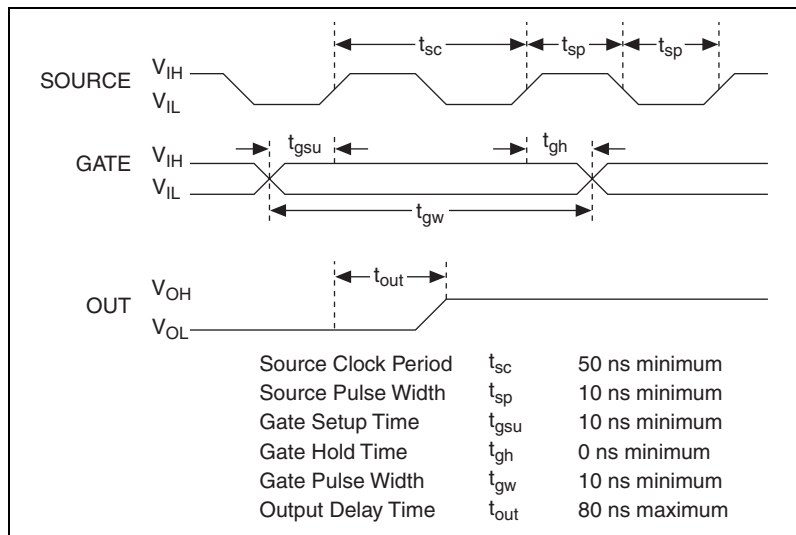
$t_{sc}$ $t_{sp}$ $t_{sp}$

SOURCE $V_{IH}$ $V_{IL}$

GATE $V_{IH}$ $V_{IL}$

$t_{gsu}$ $t_{gh}$

$t_{gw}$

$t_{out}$

OUT $V_{OH}$ $V_{OL}$

| | | |
|---|---|---|
| Source Clock Period | $t_{sc}$ | 50 ns minimum |
| Source Pulse Width | $t_{sp}$ | 10 ns minimum |
| Gate Setup Time | $t_{gsu}$ | 10 ns minimum |
| Gate Hold Time | $t_{gh}$ | 0 ns minimum |
| Gate Pulse Width | $t_{gw}$ | 10 ns minimum |
| Output Delay Time | $t_{out}$ | 80 ns maximum |